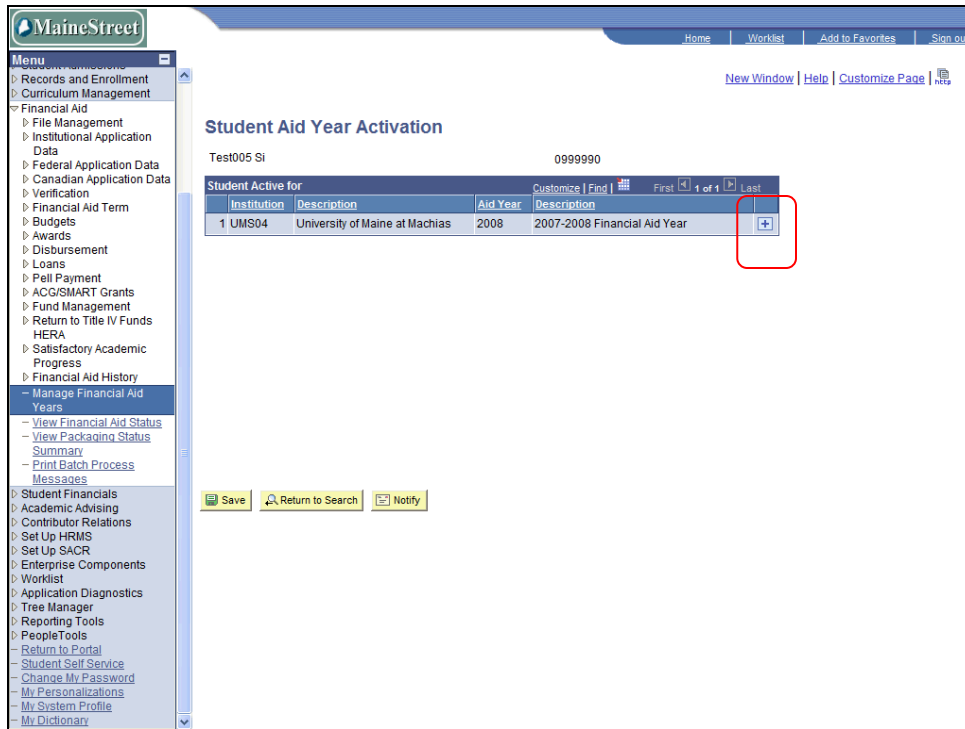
MaineStreet

Home | Worklist | Add to Favorites | Sign ou

Menu
Student Admissions
Records and Enrollment
Curriculum Management
Financial Aid
File Management
Institutional Application Data
Federal Application Data
Canadian Application Data
Verification
Financial Aid Term
Budgets
Awards
Disbursement
Loans
Pell Payment
ACG/SMART Grants
Fund Management
Return to Title IV Funds HERA
Satisfactory Academic Progress
Financial Aid History
– Manage Financial Aid Years
– View Financial Aid Status
– View Packaging Status Summary
– Print Batch Process Messages
Student Financials
Academic Advising
Contributor Relations
Set Up HRMS
Set Up SACR
Enterprise Components
Worklist
Application Diagnostics
Tree Manager
Reporting Tools
PeopleTools
– Return to Portal
– Student Self Service
– Change My Password
– My Personalizations
– My System Profile
– My Dictionary

New Window | Help | Customize Page | http

Student Aid Year Activation

Test005 Si 0999990

Student Active for Customize | Find | First 1 of 1 Last

| | Institution | Description | Aid Year | Description | |
|---|---|---|---|---|---|
| 1 | UMS04 | University of Maine at Machias | 2008 | 2007-2008 Financial Aid Year | + |

Save | Return to Search | Notify